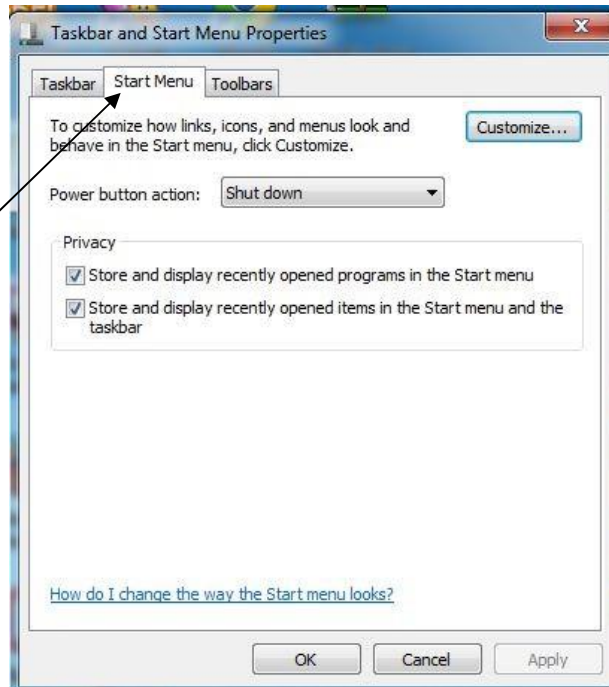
Taskbar and Start Menu Properties

Taskbar | Start Menu | Toolbars

To customize how links, icons, and menus look and behave in the Start menu, click Customize.

Customize...

Power button action: Shut down

Privacy

Store and display recently opened programs in the Start menu

Store and display recently opened items in the Start menu and the taskbar

How do I change the way the Start menu looks?

OK Cancel Apply